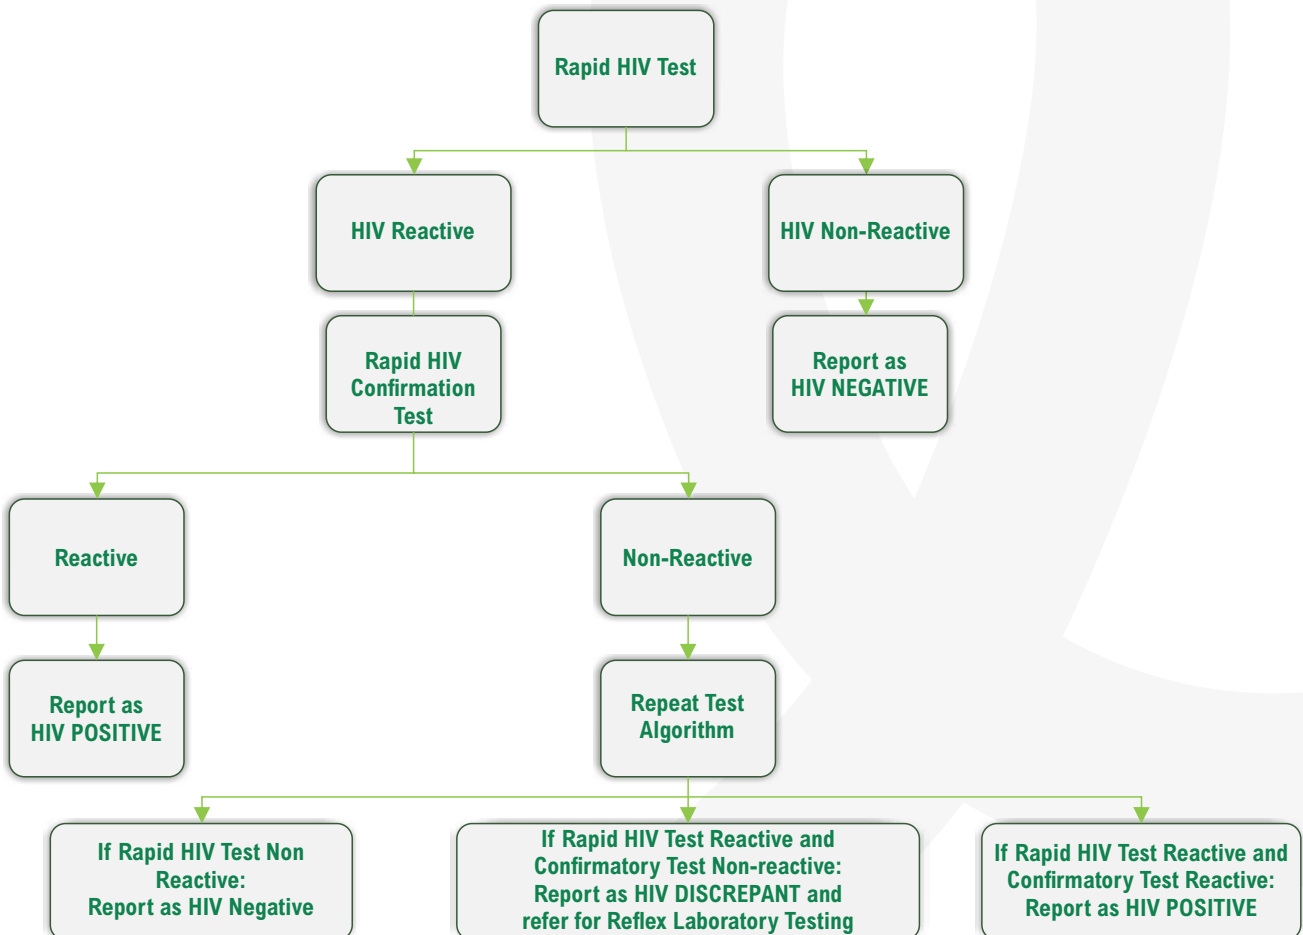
Rapid HIV Test

HIV Reactive

HIV Non-Reactive

Rapid HIV Confirmation Test

Report as HIV NEGATIVE

Reactive

Non-Reactive

Report as HIV POSITIVE

Repeat Test Algorithm

If Rapid HIV Test Non Reactive: Report as HIV Negative

If Rapid HIV Test Reactive and Confirmatory Test Non-reactive: Report as HIV DISCREPANT and refer for Reflex Laboratory Testing

If Rapid HIV Test Reactive and Confirmatory Test Reactive: Report as HIV POSITIVE